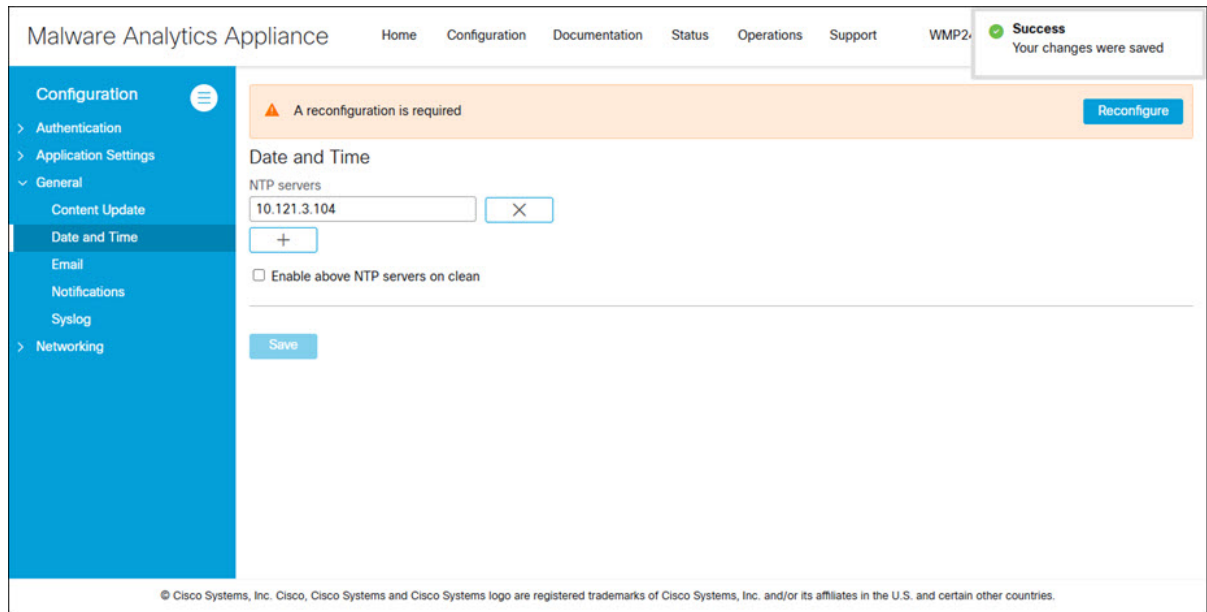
Malware Analytics Appliance

Home Configuration Documentation Status Operations Support WMP2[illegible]

Success
Your changes were saved

Configuration
> Authentication
> Application Settings
⌄ General
Content Update
Date and Time
Email
Notifications
Syslog
> Networking

A reconfiguration is required

Reconfigure

Date and Time

NTP servers

10.121.3.104

Enable above NTP servers on clean

Save

© Cisco Systems, Inc. Cisco, Cisco Systems and Cisco Systems logo are registered trademarks of Cisco Systems, Inc. and/or its affiliates in the U.S. and certain other countries.